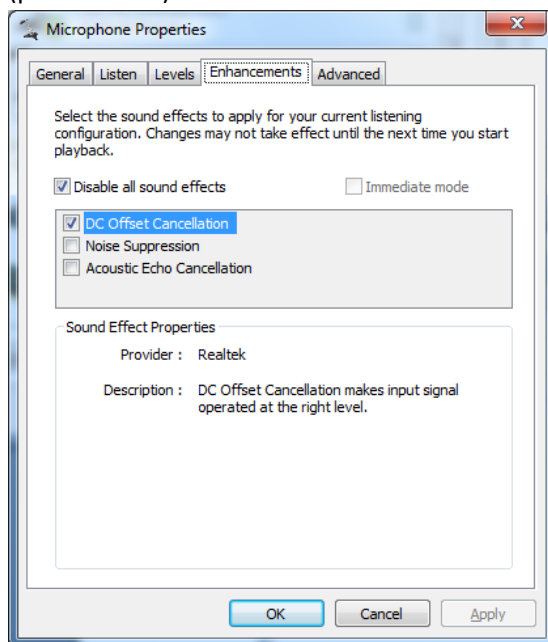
Microphone Properties

General | Listen | Levels | Enhancements | Advanced

Select the sound effects to apply for your current listening configuration. Changes may not take effect until the next time you start playback.

Disable all sound effects

Immediate mode

DC Offset Cancellation
Noise Suppression
Acoustic Echo Cancellation

Sound Effect Properties

Provider : Realtek

Description : DC Offset Cancellation makes input signal operated at the right level.

OK | Cancel | Apply